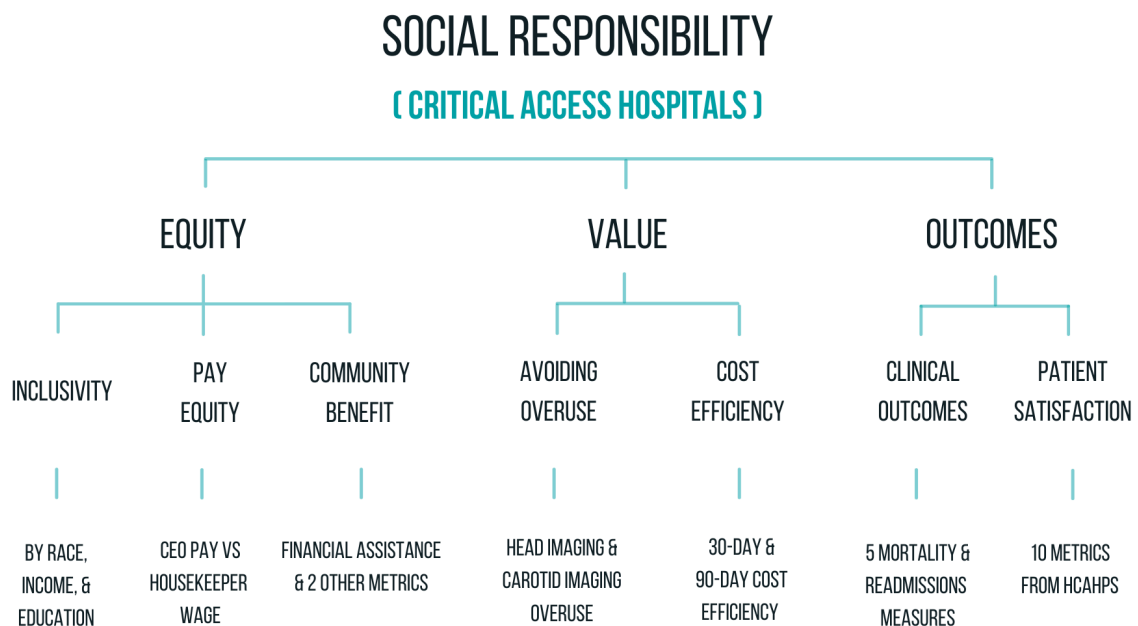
SOCIAL RESPONSIBILITY

( CRITICAL ACCESS HOSPITALS )

EQUITY

VALUE

OUTCOMES

INCLUSIVITY

PAY EQUITY

COMMUNITY BENEFIT

AVOIDING OVERUSE

COST EFFICIENCY

CLINICAL OUTCOMES

PATIENT SATISFACTION

BY RACE, INCOME, & EDUCATION

CEO PAY VS HOUSEKEEPER WAGE

FINANCIAL ASSISTANCE & 2 OTHER METRICS

HEAD IMAGING & CAROTID IMAGING OVERUSE

30-DAY & 90-DAY COST EFFICIENCY

5 MORTALITY & READMISSIONS MEASURES

10 METRICS FROM HCAHPS